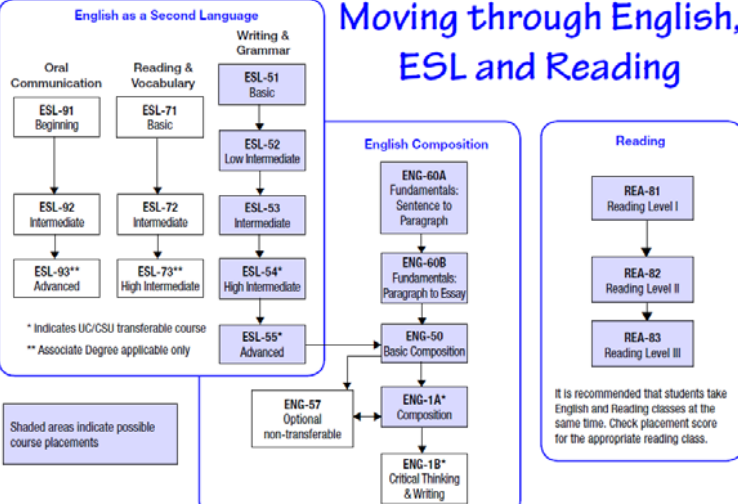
Moving through English, ESL and Reading

English as a Second Language

Oral Communication

ESL-91
Beginning

ESL-92
Intermediate

ESL-93**
Advanced

Reading & Vocabulary

ESL-71
Basic

ESL-72
Intermediate

ESL-73**
High Intermediate

Writing & Grammar

ESL-51
Basic

ESL-52
Low Intermediate

ESL-53
Intermediate

ESL-54*
High Intermediate

ESL-55*
Advanced

* Indicates UC/CSU transferable course

** Associate Degree applicable only

Shaded areas indicate possible course placements

English Composition

ENG-60A
Fundamentals:
Sentence to Paragraph

ENG-60B
Fundamentals:
Paragraph to Essay

ENG-50
Basic Composition

ENG-57
Optional
non-transferable

ENG-1A*
Composition

ENG-1B*
Critical Thinking & Writing

Reading

REA-81
Reading Level I

REA-82
Reading Level II

REA-83
Reading Level III

It is recommended that students take English and Reading classes at the same time. Check placement score for the appropriate reading class.